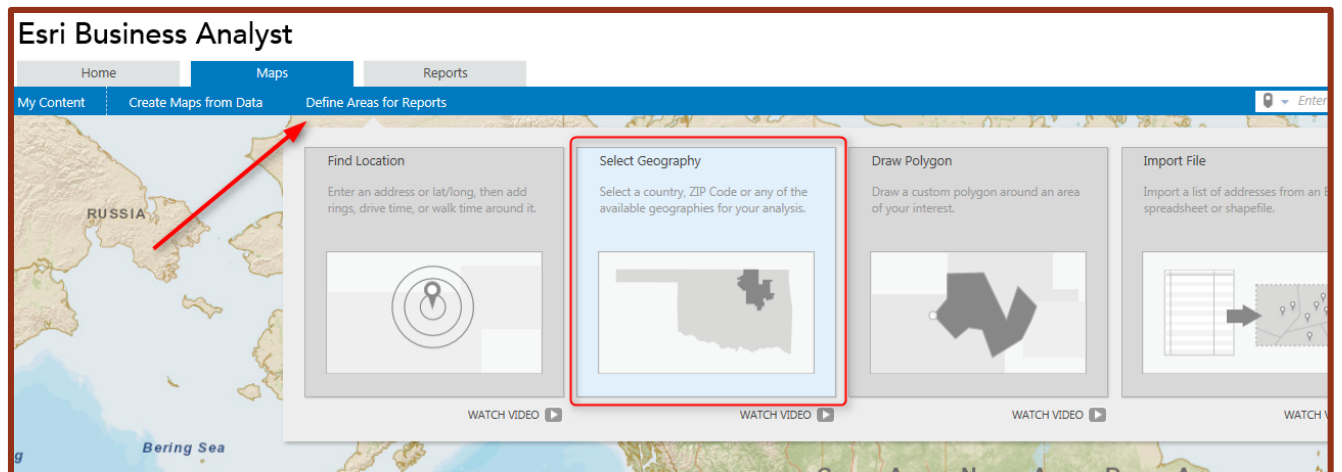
Esri Business Analyst

Home | Maps | Reports

My Content | Create Maps from Data | Define Areas for Reports

Enter

RUSSIA

Find Location
Enter an address or lat/long, then add rings, drive time, or walk time around it.
WATCH VIDEO

Select Geography
Select a country, ZIP Code or any of the available geographies for your analysis.
WATCH VIDEO

Draw Polygon
Draw a custom polygon around an area of your interest.
WATCH VIDEO

Import File
Import a list of addresses from an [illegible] spreadsheet or shapefile.
WATCH V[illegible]

Bering Sea